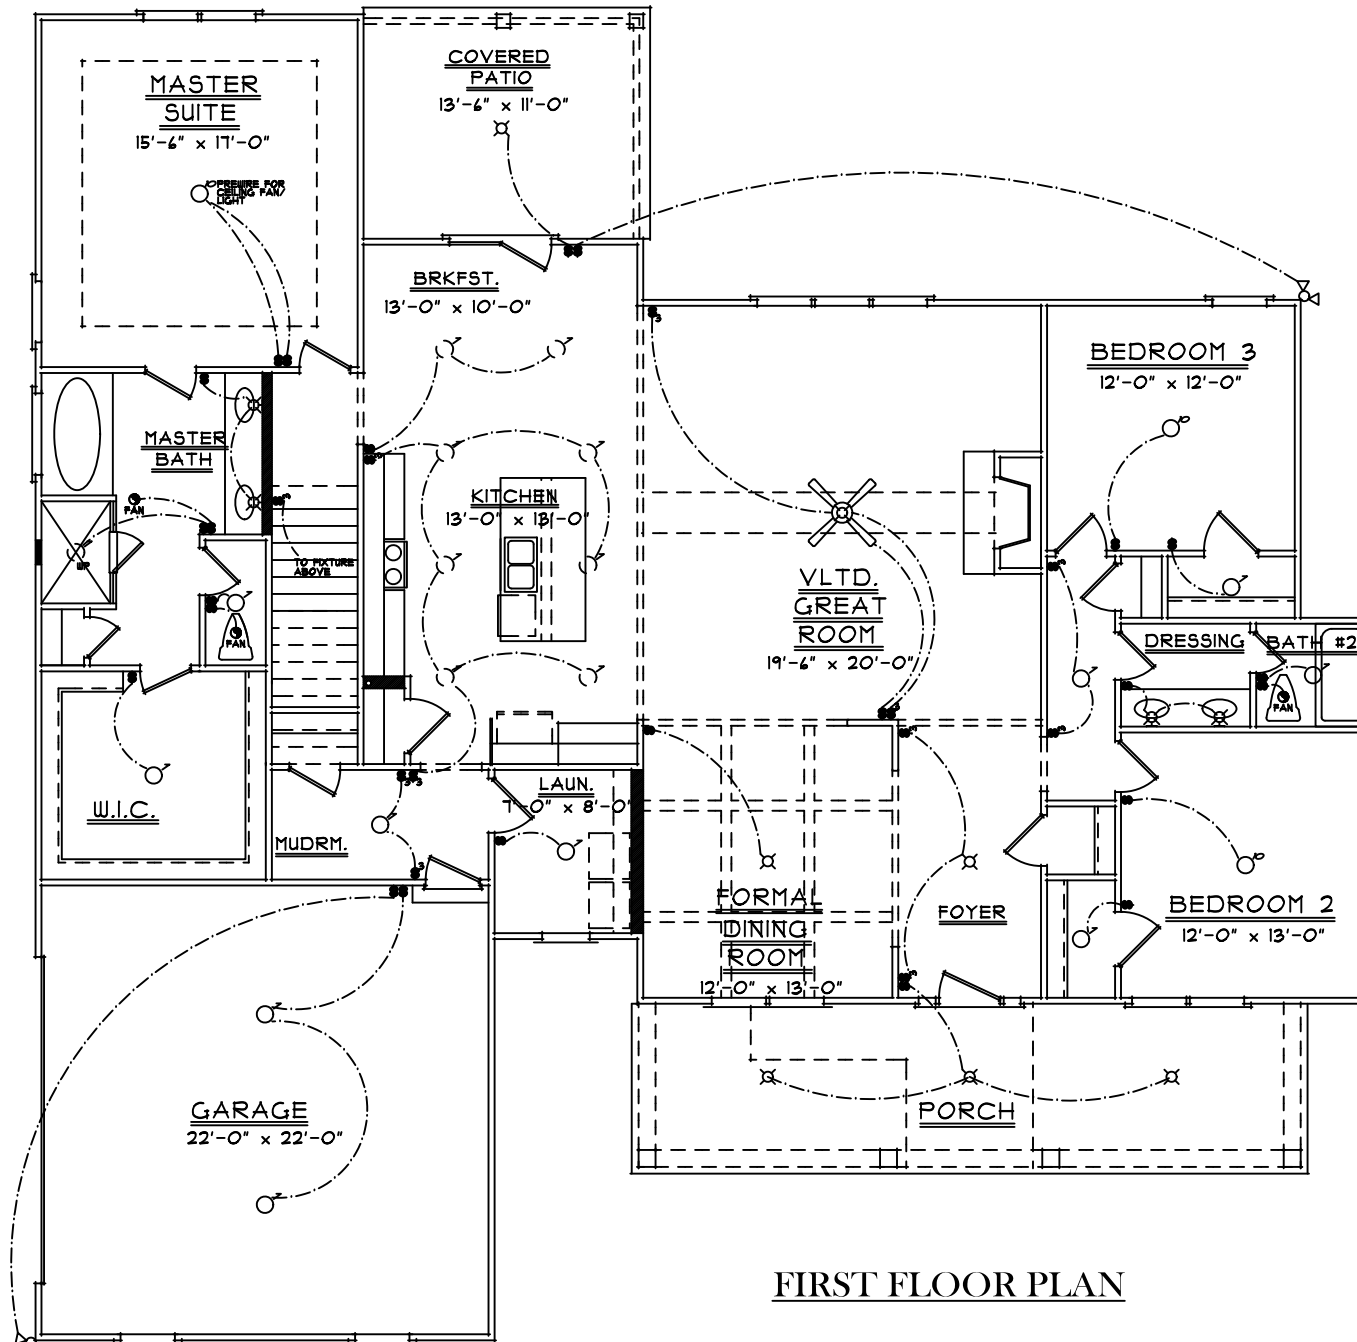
MASTER SUITE
15'-6" x 17'-0"

PREWIRE FOR CEILING FAN/ LIGHT

COVERED PATIO
13'-6" x 11'-0"

BRKFST.
13'-0" x 10'-0"

BEDROOM 3
12'-0" x 12'-0"

MASTER BATH

FAN

WP

FAN

TO FIXTURE ABOVE

KITCHEN
13'-0" x 13'-0"

VLTD. GREAT ROOM
19'-6" x 20'-0"

DRESSING

BATH #2

FAN

W.I.C.

MUDRM.

LAUN.
7'-0" x 8'-0"

FORMAL DINING ROOM
12'-0" x 13'-0"

FOYER

BEDROOM 2
12'-0" x 13'-0"

GARAGE
22'-0" x 22'-0"

PORCH

FIRST FLOOR PLAN